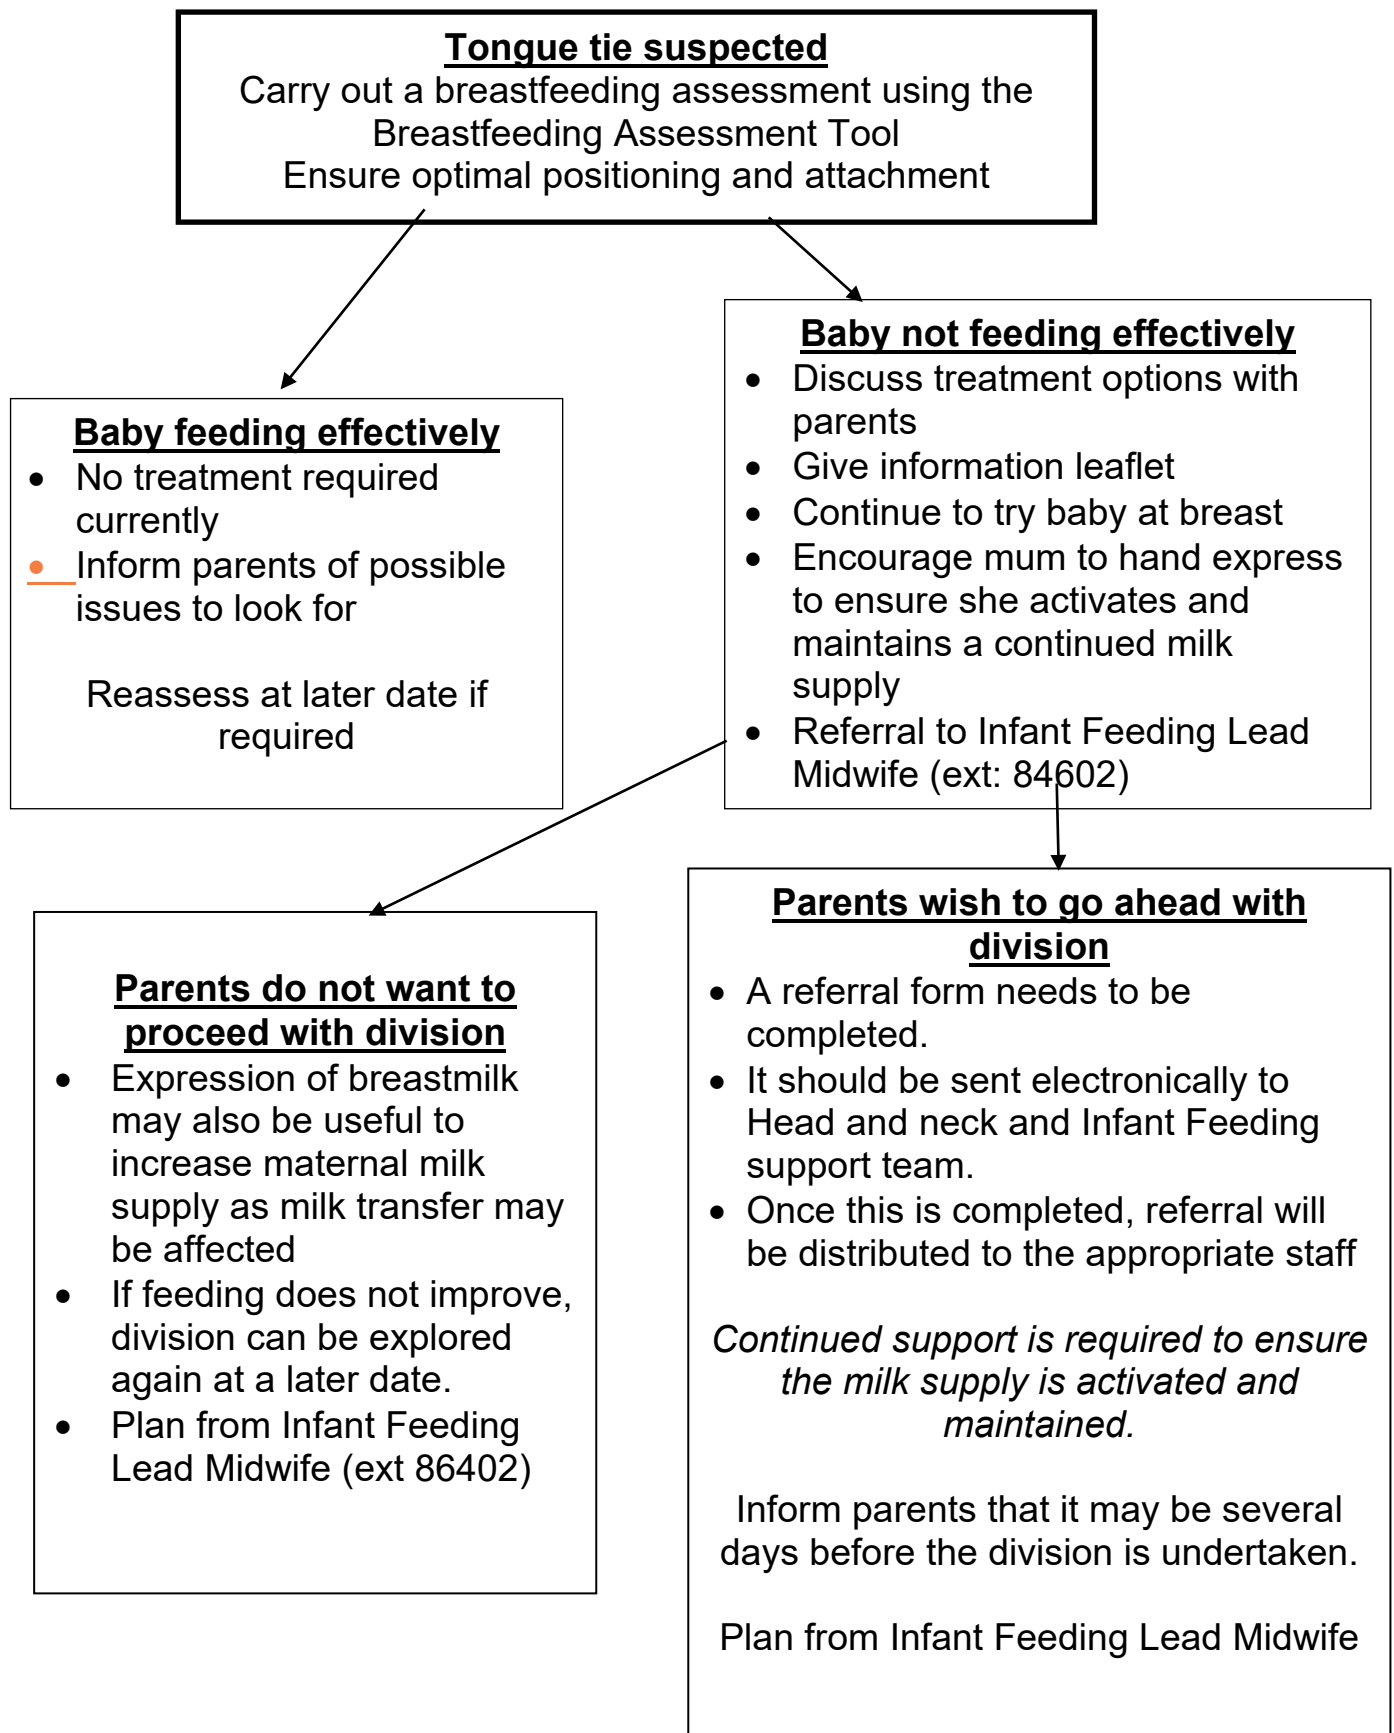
**Tongue tie suspected**
Carry out a breastfeeding assessment using the Breastfeeding Assessment Tool
Ensure optimal positioning and attachment

**Baby feeding effectively**
- No treatment required currently
- Inform parents of possible issues to look for

Reassess at later date if required

**Baby not feeding effectively**
- Discuss treatment options with parents
- Give information leaflet
- Continue to try baby at breast
- Encourage mum to hand express to ensure she activates and maintains a continued milk supply
- Referral to Infant Feeding Lead Midwife (ext: 84602)

**Parents do not want to proceed with division**
- Expression of breastmilk may also be useful to increase maternal milk supply as milk transfer may be affected
- If feeding does not improve, division can be explored again at a later date.
- Plan from Infant Feeding Lead Midwife (ext 86402)

**Parents wish to go ahead with division**
- A referral form needs to be completed.
- It should be sent electronically to Head and neck and Infant Feeding support team.
- Once this is completed, referral will be distributed to the appropriate staff

*Continued support is required to ensure the milk supply is activated and maintained.*

Inform parents that it may be several days before the division is undertaken.

Plan from Infant Feeding Lead Midwife